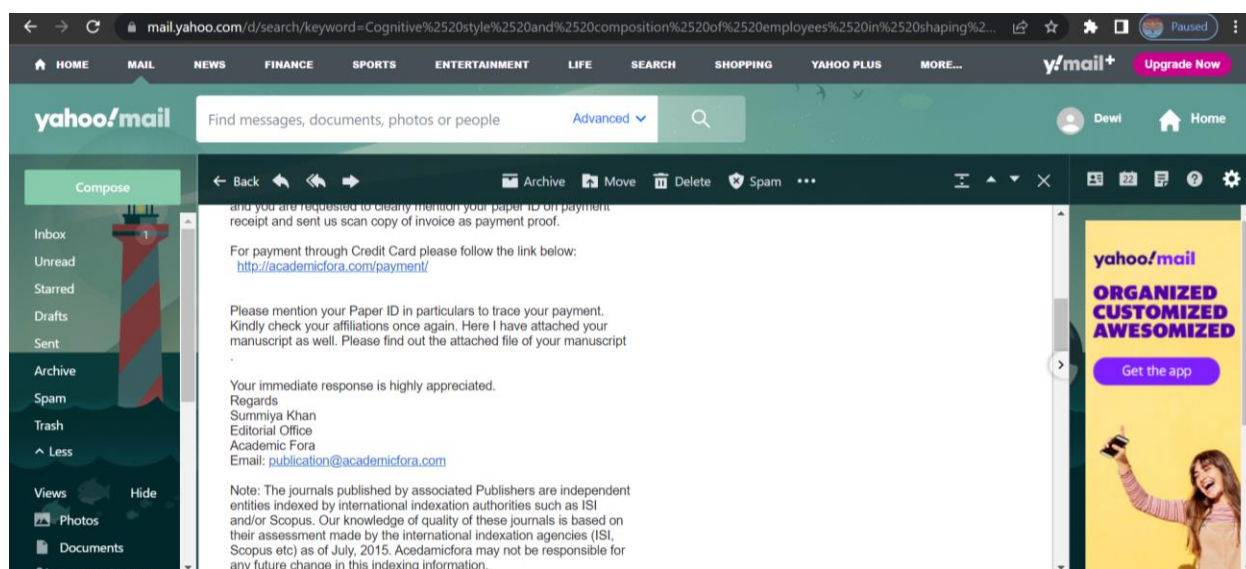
mail.yahoo.com/d/search/keyword=Cognitive%2520style%2520and%2520composition%2520of%2520employees%2520in%2520shaping%2...

Paused

HOME MAIL NEWS FINANCE SPORTS ENTERTAINMENT LIFE SEARCH SHOPPING YAHOO PLUS MORE...

y!mail+ Upgrade Now

yahoo!mail

Find messages, documents, photos or people

Advanced

Dewi

Home

Compose

Inbox 1
Unread
Starred
Drafts
Sent
Archive
Spam
Trash
^ Less

Views Hide
Photos
Documents

← Back

Archive Move Delete Spam •••

and you are requested to clearly mention your paper ID on payment receipt and sent us scan copy of invoice as payment proof.

For payment through Credit Card please follow the link below:
http://academicfora.com/payment/

Please mention your Paper ID in particulars to trace your payment. Kindly check your affiliations once again. Here I have attached your manuscript as well. Please find out the attached file of your manuscript .

Your immediate response is highly appreciated.
Regards
Summiya Khan
Editorial Office
Academic Fora
Email: publication@academicfora.com

Note: The journals published by associated Publishers are independent entities indexed by international indexation authorities such as ISI and/or Scopus. Our knowledge of quality of these journals is based on their assessment made by the international indexation agencies (ISI, Scopus etc) as of July, 2015. Acedamicfora may not be responsible for any future change in this indexing information.

yahoo!mail

ORGANIZED
CUSTOMIZED
AWESOMIZED

Get the app